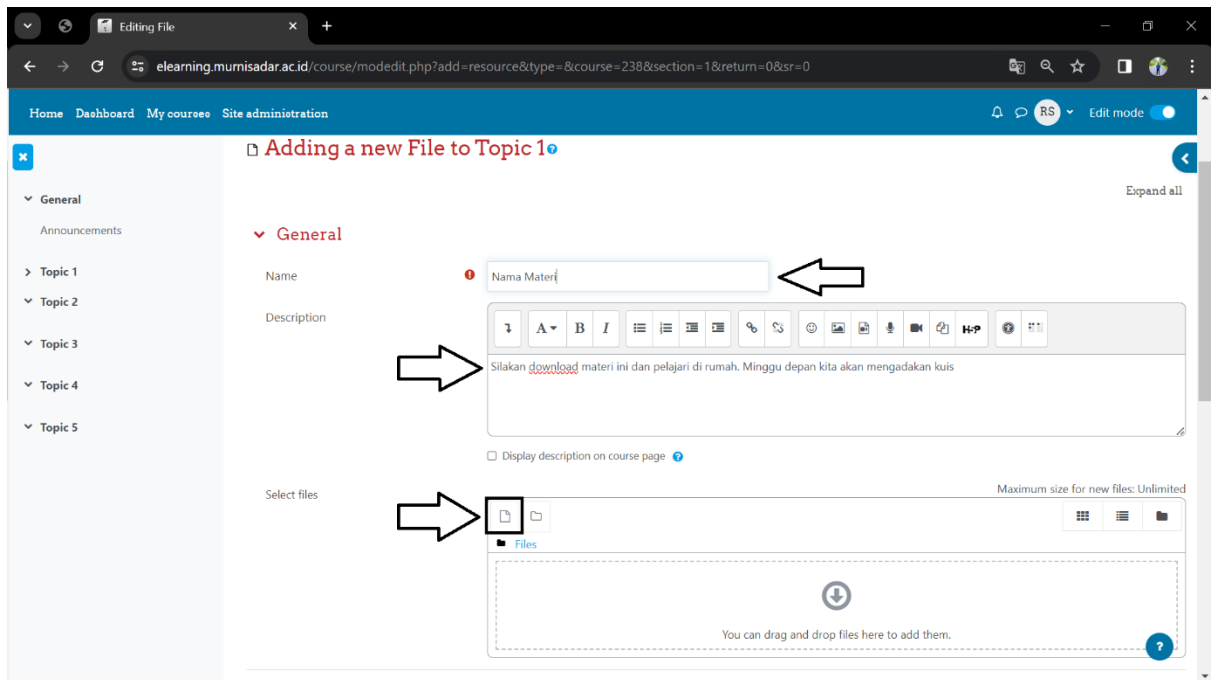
Editing File

elearning.mumisadar.ac.id/course/modedit.php?add=resource&type=&course=238&section=1&return=0&sr=0

Home Dashboard My courses Site administration

RS Edit mode

General

Announcements

Topic 1

Topic 2

Topic 3

Topic 4

Topic 5

Adding a new File to Topic 1

Expand all

General

Name

Nama Materi

Description

H-P

Silakan download materi ini dan pelajari di rumah. Minggu depan kita akan mengadakan kuis

Display description on course page

Select files

Maximum size for new files: Unlimited

Files

You can drag and drop files here to add them.

?